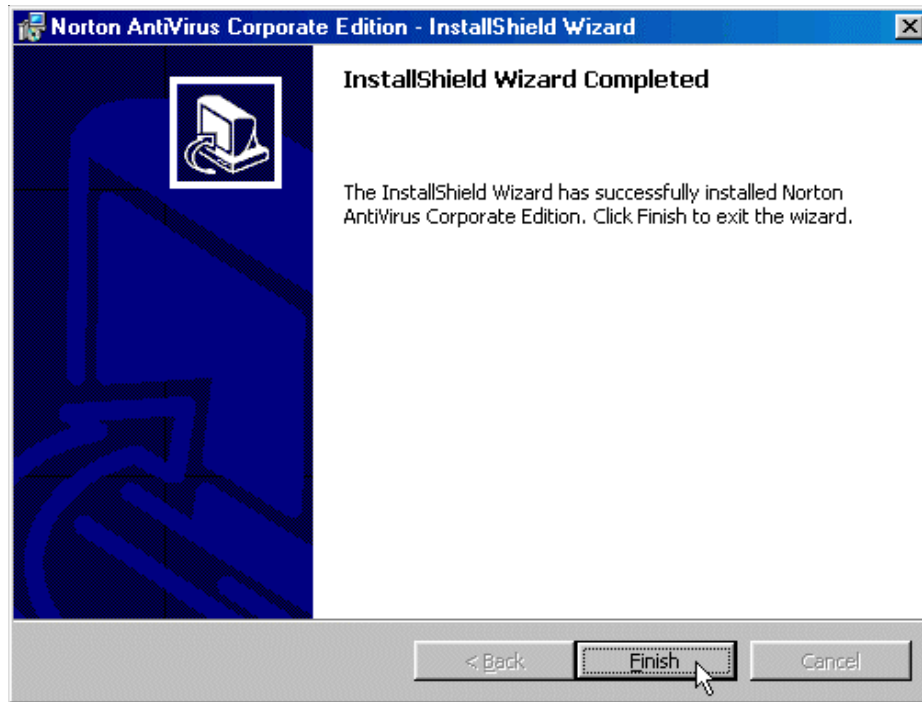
Norton AntiVirus Corporate Edition - InstallShield Wizard

InstallShield Wizard Completed

The InstallShield Wizard has successfully installed Norton AntiVirus Corporate Edition. Click Finish to exit the wizard.

< Back

Finish

Cancel